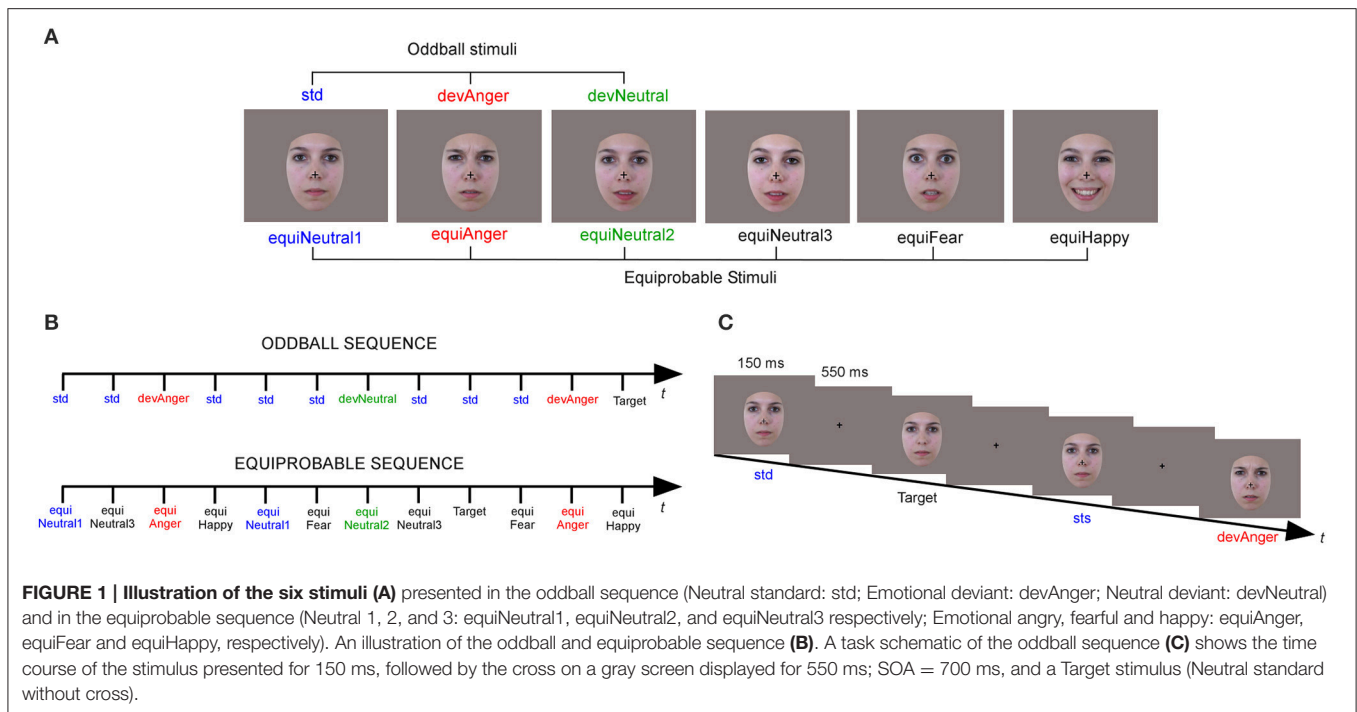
A

Oddball stimuli

std devAnger devNeutral

equiNeutral1 equiAnger equiNeutral2 equiNeutral3 equiFear equiHappy

Equiprobable Stimuli

B

ODDBALL SEQUENCE

std std devAnger std std std devNeutral std std std devAnger Target $t$

EQUIPROBABLE SEQUENCE

equi Neutral1 equi Neutral3 equi Anger equi Happy equi Neutral1 equi Fear equi Neutral2 equi Neutral3 Target equi Fear equi Anger equi Happy $t$

C

150 ms 550 ms

std

Target

sts

devAnger $t$

**FIGURE 1 | Illustration of the six stimuli (A)** presented in the oddball sequence (Neutral standard: std; Emotional deviant: devAnger; Neutral deviant: devNeutral) and in the equiprobable sequence (Neutral 1, 2, and 3: equiNeutral1, equiNeutral2, and equiNeutral3 respectively; Emotional angry, fearful and happy: equiAnger, equiFear and equiHappy, respectively). An illustration of the oddball and equiprobable sequence **(B)**. A task schematic of the oddball sequence **(C)** shows the time course of the stimulus presented for 150 ms, followed by the cross on a gray screen displayed for 550 ms; SOA = 700 ms, and a Target stimulus (Neutral standard without cross).